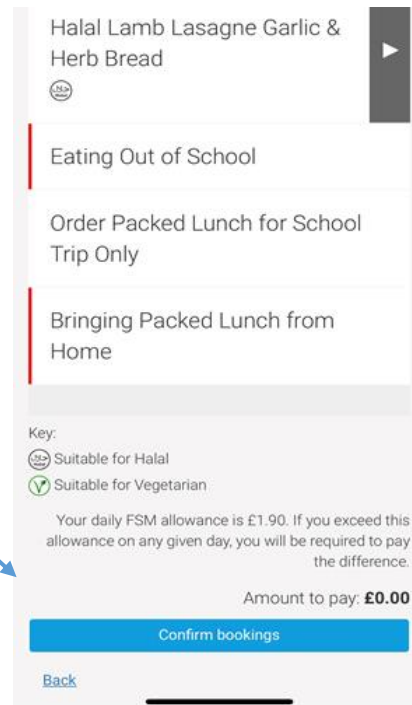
Halal Lamb Lasagne Garlic & Herb Bread

Eating Out of School

Order Packed Lunch for School Trip Only

Bringing Packed Lunch from Home

Key:
Suitable for Halal
Suitable for Vegetarian

Your daily FSM allowance is £1.90. If you exceed this allowance on any given day, you will be required to pay the difference.

Amount to pay: **£0.00**

Confirm bookings

Back